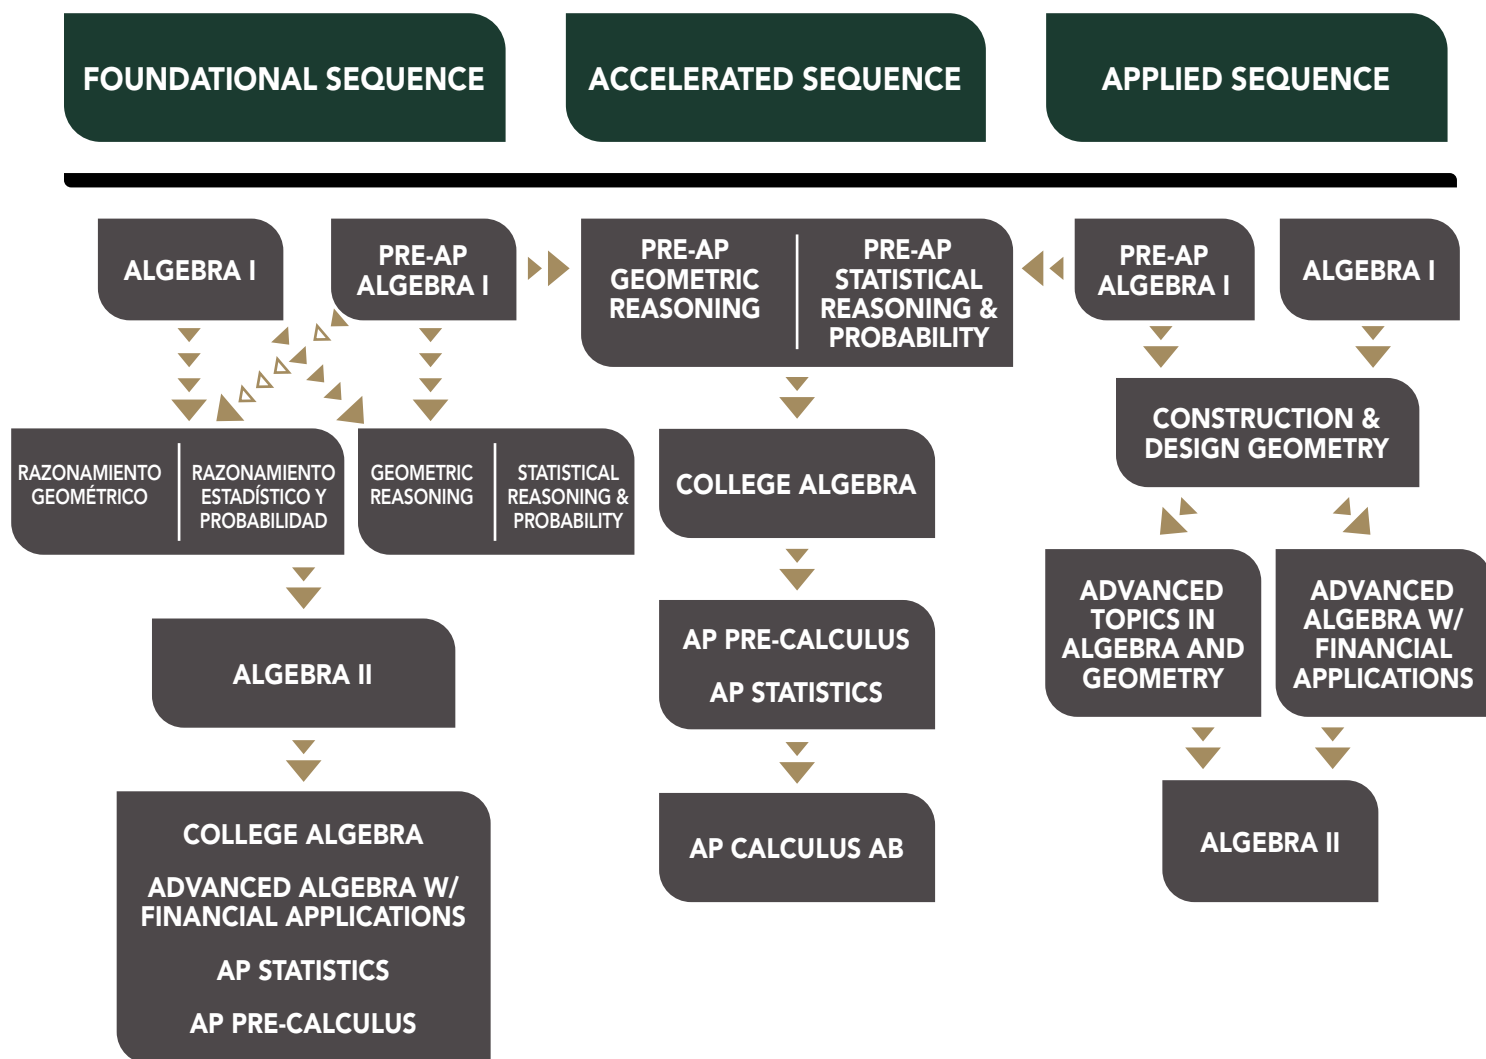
FOUNDATIONAL SEQUENCE

ACCELERATED SEQUENCE

APPLIED SEQUENCE

ALGEBRA I

PRE-AP ALGEBRA I

PRE-AP GEOMETRIC REASONING

PRE-AP STATISTICAL REASONING & PROBABILITY

PRE-AP ALGEBRA I

ALGEBRA I

RAZONAMIENTO GEOMÉTRICO

RAZONAMIENTO ESTADÍSTICO Y PROBABILIDAD

GEOMETRIC REASONING

STATISTICAL REASONING & PROBABILITY

COLLEGE ALGEBRA

CONSTRUCTION & DESIGN GEOMETRY

ADVANCED TOPICS IN ALGEBRA AND GEOMETRY

ADVANCED ALGEBRA W/ FINANCIAL APPLICATIONS

ALGEBRA II

AP PRE-CALCULUS

AP STATISTICS

ALGEBRA II

COLLEGE ALGEBRA

ADVANCED ALGEBRA W/ FINANCIAL APPLICATIONS

AP STATISTICS

AP PRE-CALCULUS

AP CALCULUS AB